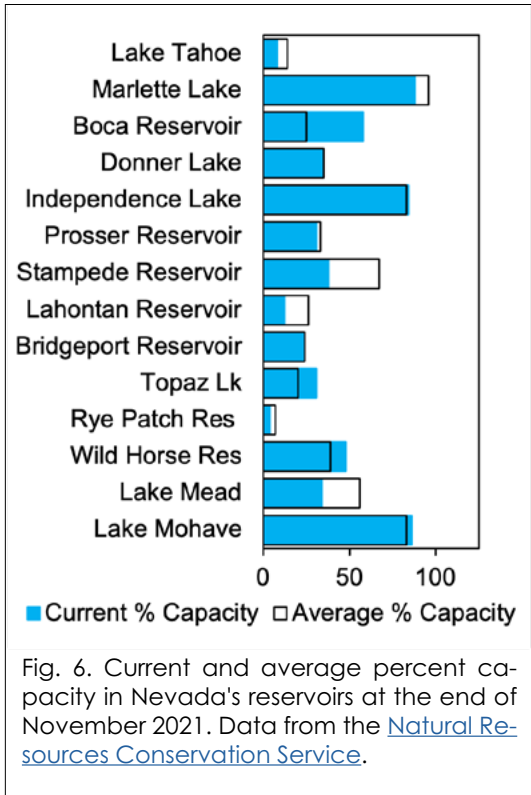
Lake Tahoe
Marlette Lake
Boca Reservoir
Donner Lake
Independence Lake
Prosser Reservoir
Stampede Reservoir
Lahontan Reservoir
Bridgeport Reservoir
Topaz Lk
Rye Patch Res
Wild Horse Res
Lake Mead
Lake Mohave

0 50 100

Current % Capacity Average % Capacity

Fig. 6. Current and average percent capacity in Nevada's reservoirs at the end of November 2021. Data from the Natural Resources Conservation Service.